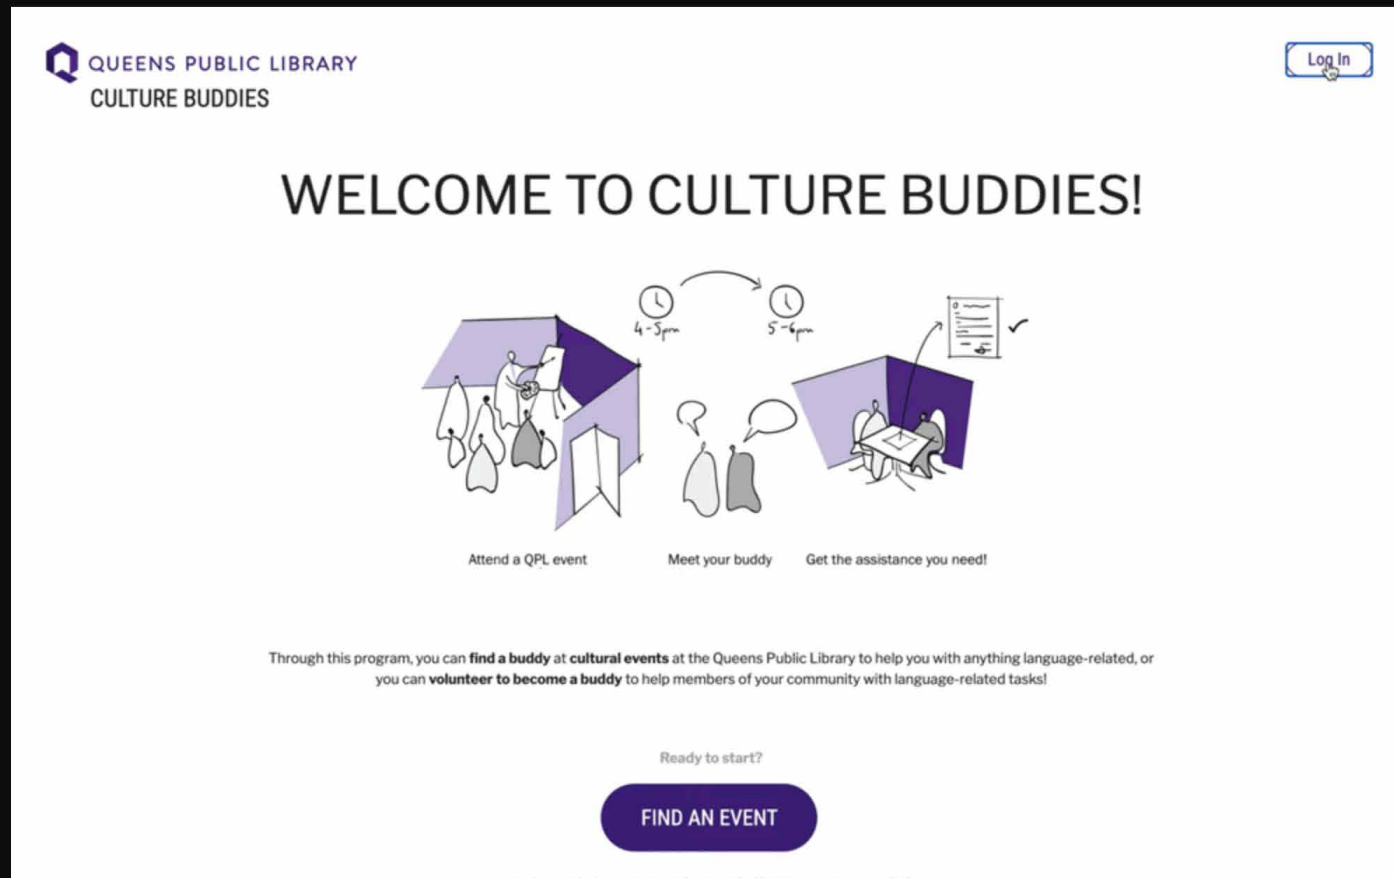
QUEENS PUBLIC LIBRARY
CULTURE BUDDIES

Log In

WELCOME TO CULTURE BUDDIES!

4-5pm

5-6pm

Attend a QPL event

Meet your buddy

Get the assistance you need!

Through this program, you can **find a buddy** at **cultural events** at the Queens Public Library to help you with anything language-related, or you can **volunteer to become a buddy** to help members of your community with language-related tasks!

Ready to start?

FIND AN EVENT